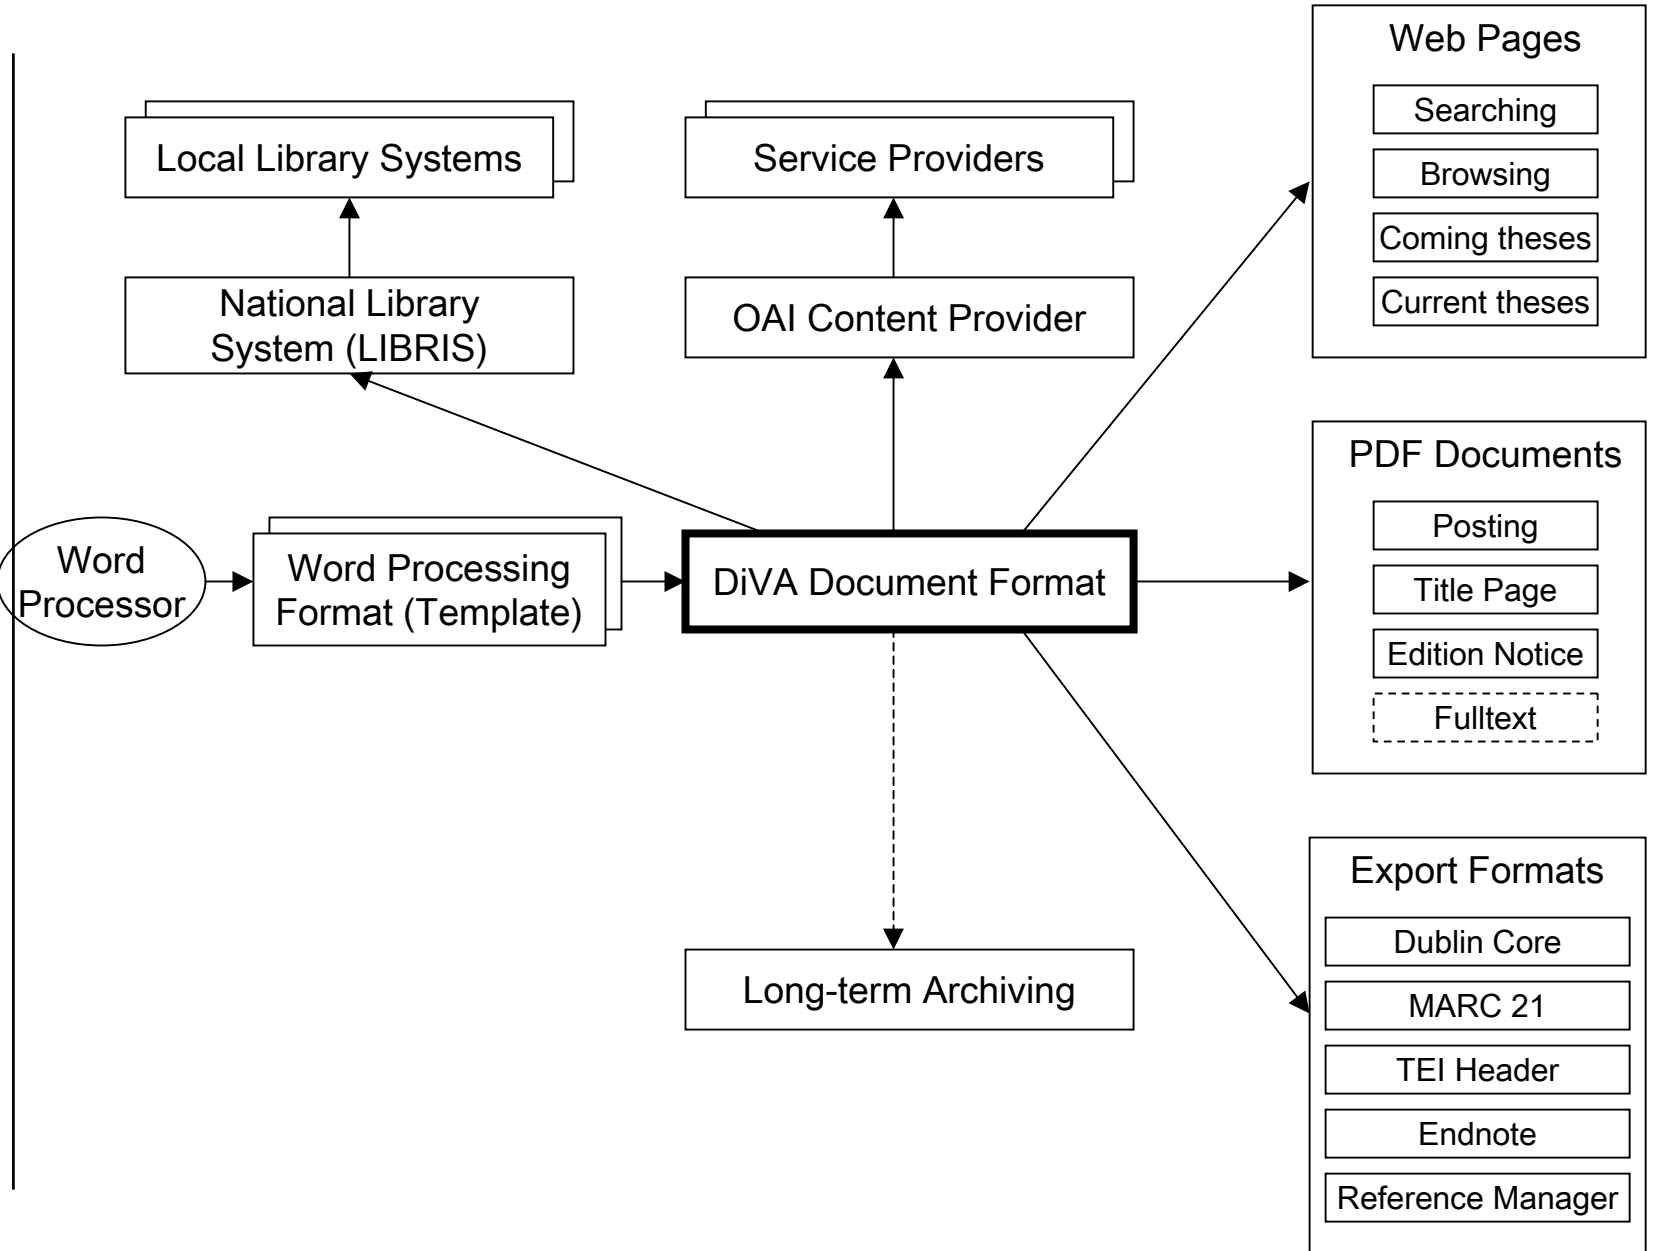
Local Library Systems

Service Providers

Web Pages

Searching

Browsing

Coming theses

Current theses

National Library System (LIBRIS)

OAI Content Provider

PDF Documents

Posting

Title Page

Edition Notice

Fulltext

Word Processor

Word Processing Format (Template)

DiVA Document Format

Export Formats

Dublin Core

MARC 21

TEI Header

Endnote

Reference Manager

Long-term Archiving